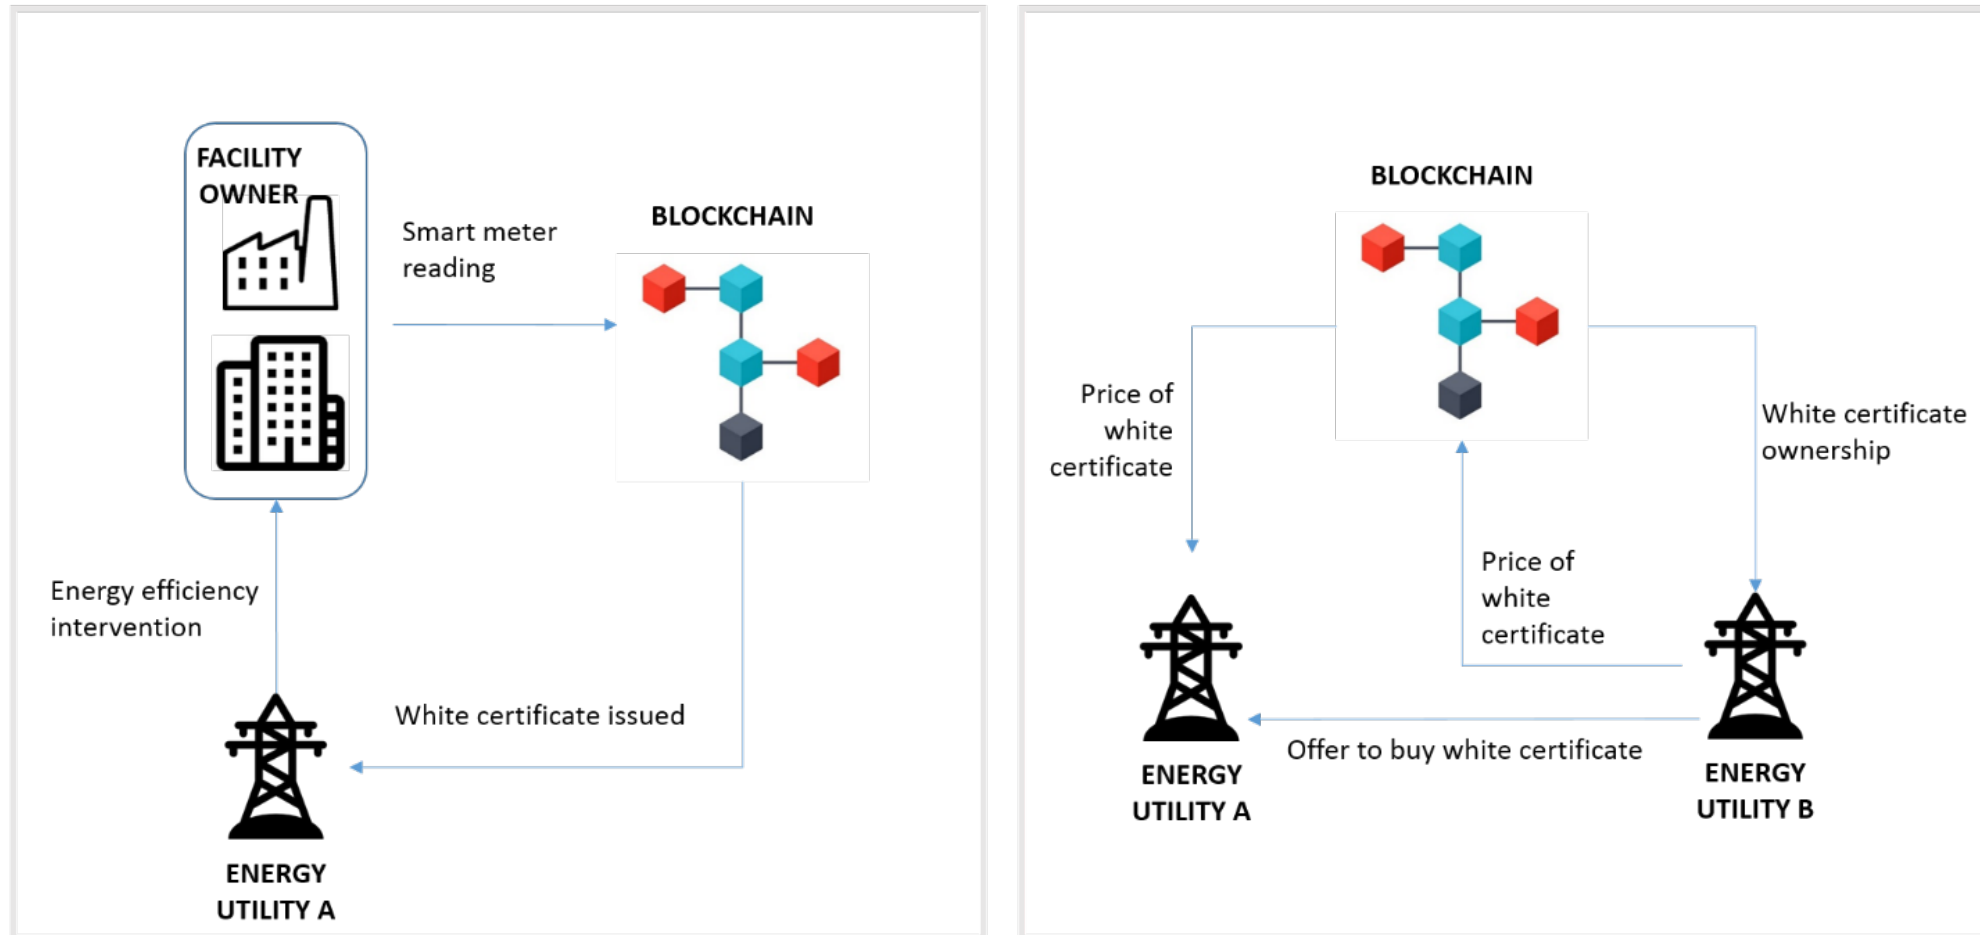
FACILITY OWNER

Smart meter reading

BLOCKCHAIN

Energy efficiency intervention

White certificate issued

ENERGY UTILITY A

BLOCKCHAIN

Price of white certificate

White certificate ownership

Price of white certificate

Offer to buy white certificate

ENERGY UTILITY A

ENERGY UTILITY B